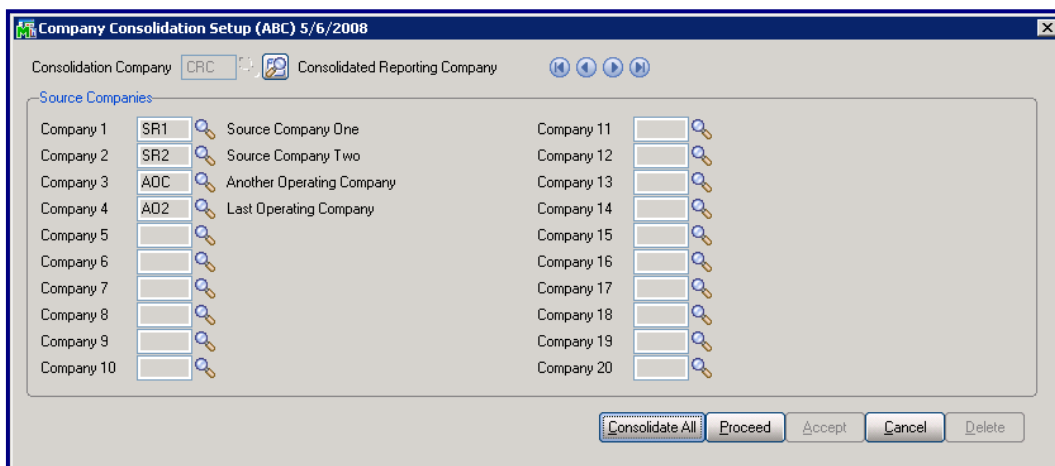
Company Consolidation Setup (ABC) 5/6/2008

Consolidation Company CRC Consolidated Reporting Company

Source Companies

Company 1 SR1 Source Company One
Company 2 SR2 Source Company Two
Company 3 AOC Another Operating Company
Company 4 AO2 Last Operating Company
Company 5
Company 6
Company 7
Company 8
Company 9
Company 10

Company 11
Company 12
Company 13
Company 14
Company 15
Company 16
Company 17
Company 18
Company 19
Company 20

Consolidate All Proceed Accept Cancel Delete